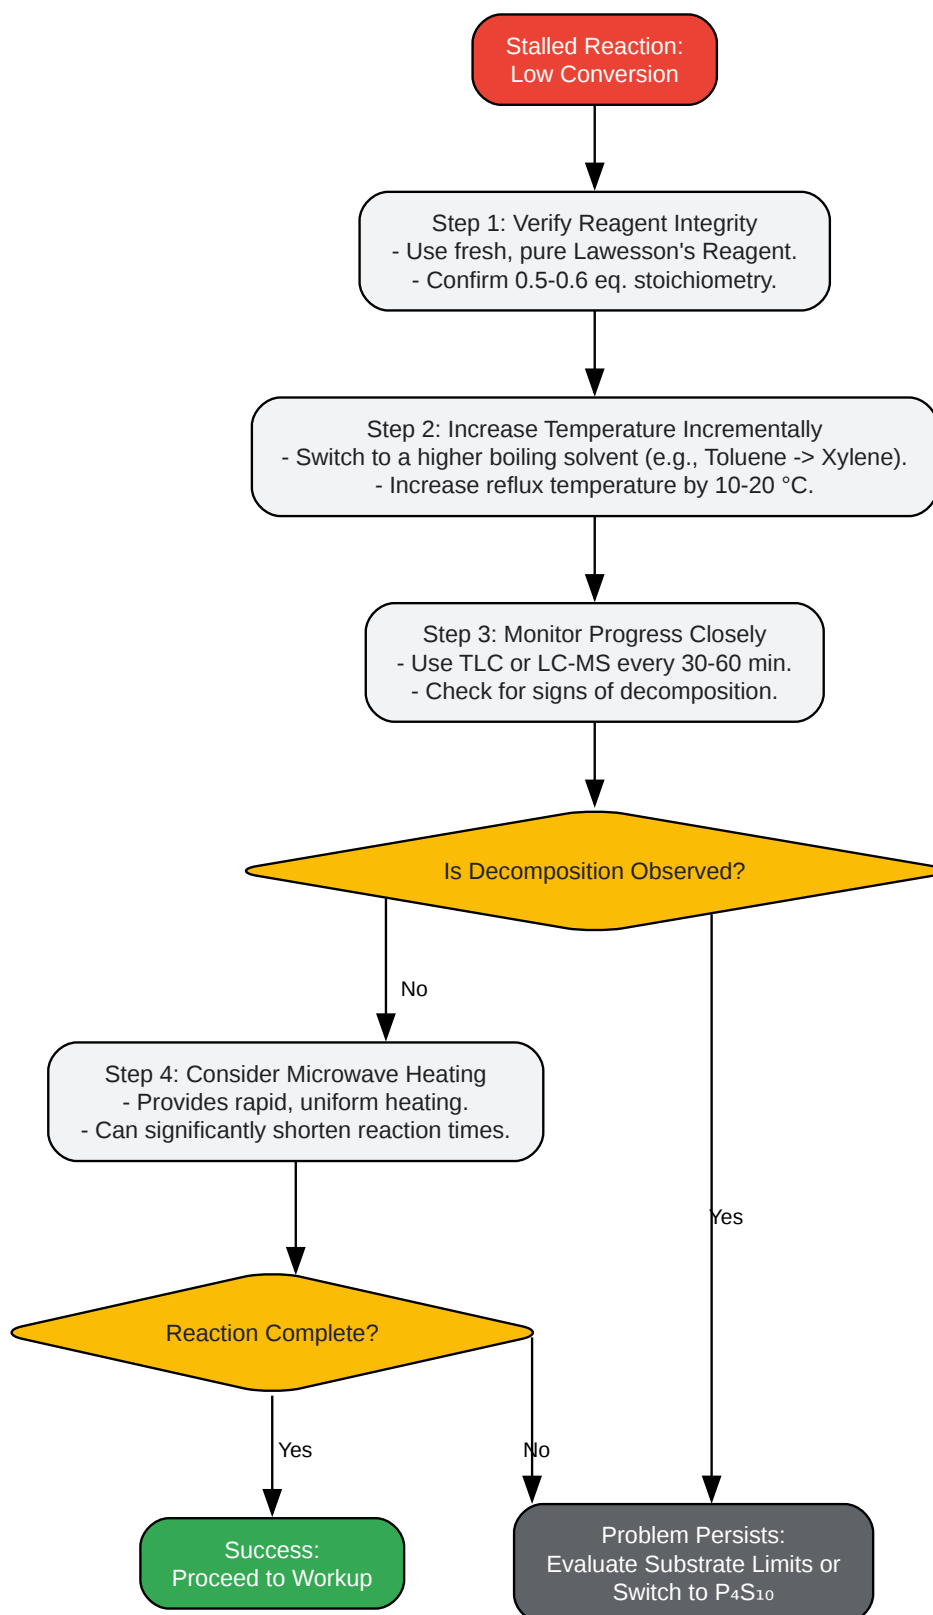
Stalled Reaction:
Low Conversion

Step 1: Verify Reagent Integrity
- Use fresh, pure Lawesson's Reagent.
- Confirm 0.5-0.6 eq. stoichiometry.

Step 2: Increase Temperature Incrementally
- Switch to a higher boiling solvent (e.g., Toluene -> Xylene).
- Increase reflux temperature by 10-20 °C.

Step 3: Monitor Progress Closely
- Use TLC or LC-MS every 30-60 min.
- Check for signs of decomposition.

Is Decomposition Observed?

No

Step 4: Consider Microwave Heating
- Provides rapid, uniform heating.
- Can significantly shorten reaction times.

Yes

Reaction Complete?

Yes

No

Success:
Proceed to Workup

Problem Persists:
Evaluate Substrate Limits or
Switch to $P_4S_{10}$